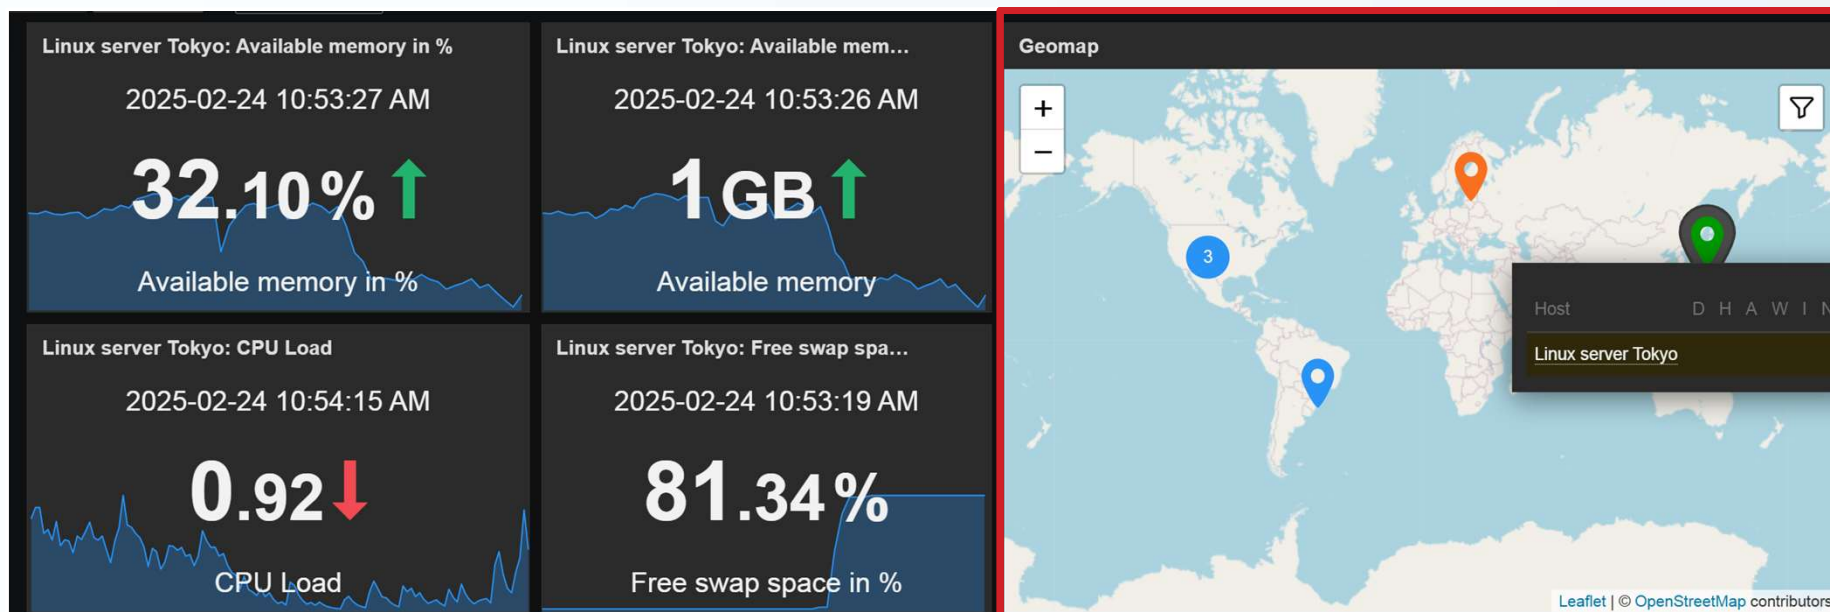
Linux server Tokyo: Available memory in %

2025-02-24 10:53:27 AM

32.10 %

Available memory in %

Linux server Tokyo: Available mem...

2025-02-24 10:53:26 AM

1 GB

Available memory

Linux server Tokyo: CPU Load

2025-02-24 10:54:15 AM

0.92

CPU Load

Linux server Tokyo: Free swap spa...

2025-02-24 10:53:19 AM

81.34 %

Free swap space in %

Geomap

+

−

3

Host D H A W I N

Linux server Tokyo

Leaflet | © OpenStreetMap contributors